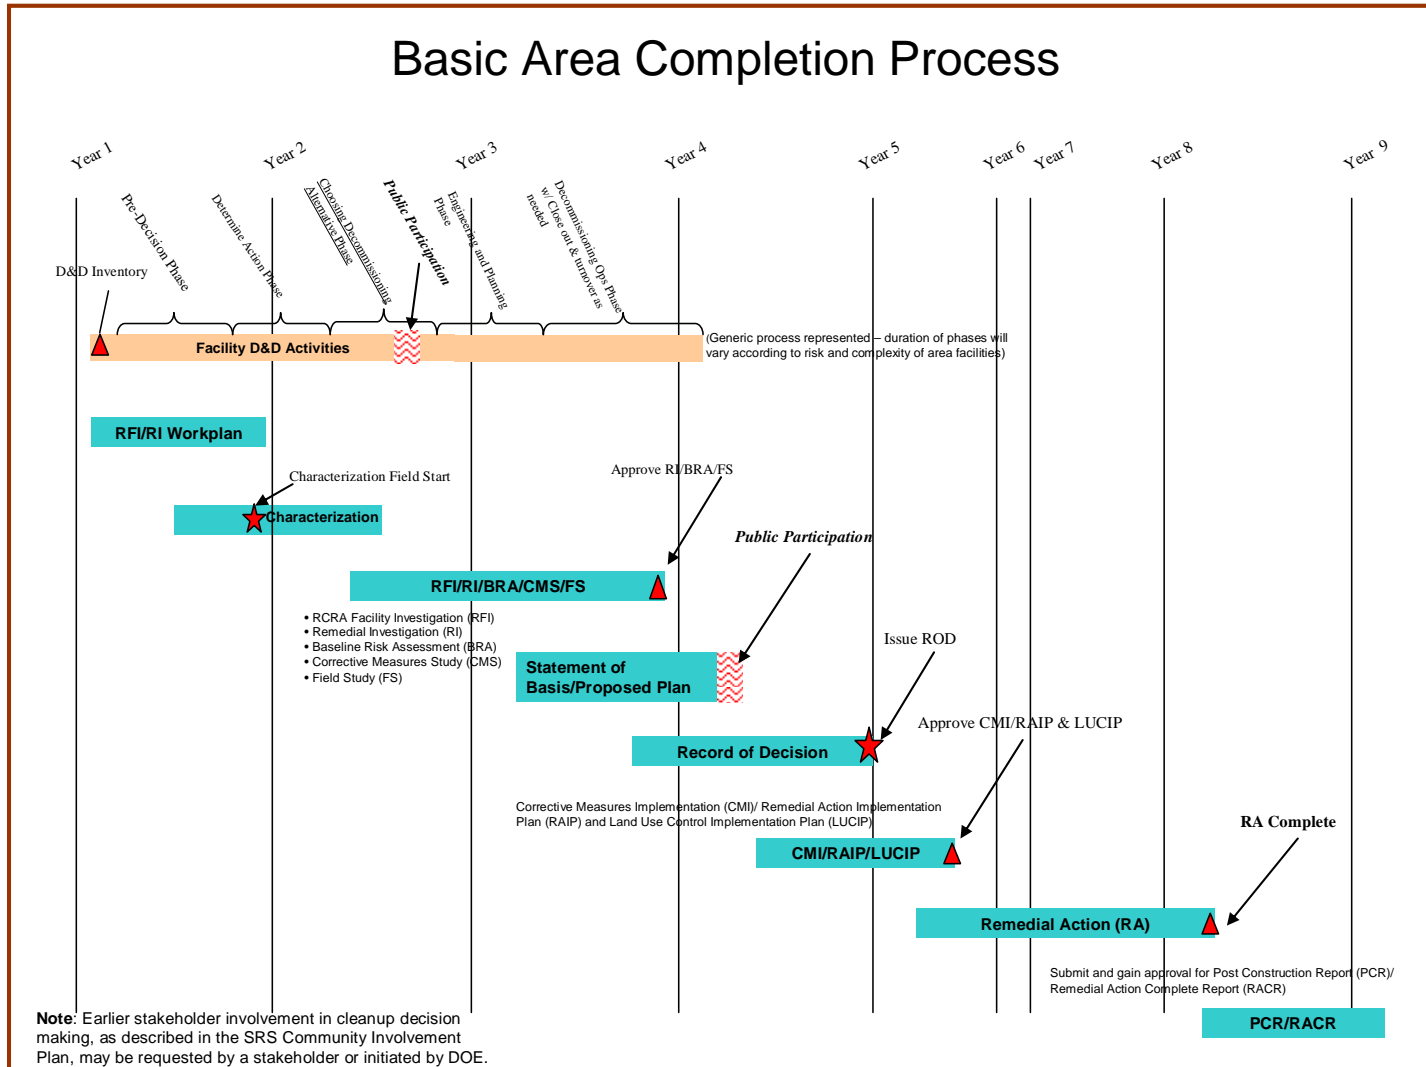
Basic Area Completion Process

Year 1

Year 2

Year 3

Year 4

Year 5

Year 6

Year 7

Year 8

Year 9

D&D Inventory

Pre-Decision Phase

Determine Action Phase

Choosing Decommissioning Alternative Phase

Public Participation

Engineering and Planning Phase

Decommissioning Ops Phase w/ Close out & turnover as needed

Facility D&D Activities

(Generic process represented – duration of phases will vary according to risk and complexity of area facilities)

RFI/RI Workplan

Characterization Field Start

Characterization

Approve RI/BRA/FS

Public Participation

RFI/RI/BRA/CMS/FS

• RCRA Facility Investigation (RFI)
• Remedial Investigation (RI)
• Baseline Risk Assessment (BRA)
• Corrective Measures Study (CMS)
• Field Study (FS)

Statement of Basis/Proposed Plan

Issue ROD

Approve CMI/RAIP & LUCIP

Record of Decision

Corrective Measures Implementation (CMI)/ Remedial Action Implementation Plan (RAIP) and Land Use Control Implementation Plan (LUCIP)

RA Complete

CMI/RAIP/LUCIP

Remedial Action (RA)

Submit and gain approval for Post Construction Report (PCR)/ Remedial Action Complete Report (RACR)

PCR/RACR

Note: Earlier stakeholder involvement in cleanup decision making, as described in the SRS Community Involvement Plan, may be requested by a stakeholder or initiated by DOE.